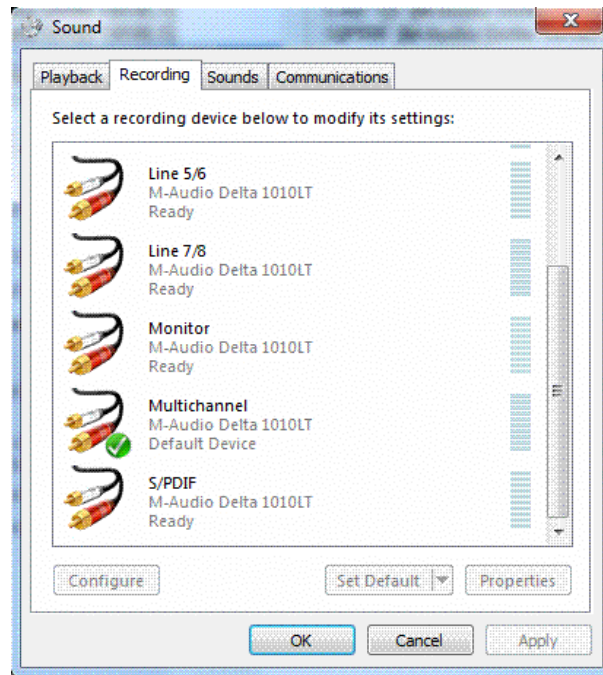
Sound

Playback Recording Sounds Communications

Select a recording device below to modify its settings:

Line 5/6
M-Audio Delta 1010LT
Ready

Line 7/8
M-Audio Delta 1010LT
Ready

Monitor
M-Audio Delta 1010LT
Ready

Multichannel
M-Audio Delta 1010LT
Default Device

S/PDIF
M-Audio Delta 1010LT
Ready

Configure

Set Default

Properties

OK

Cancel

Apply